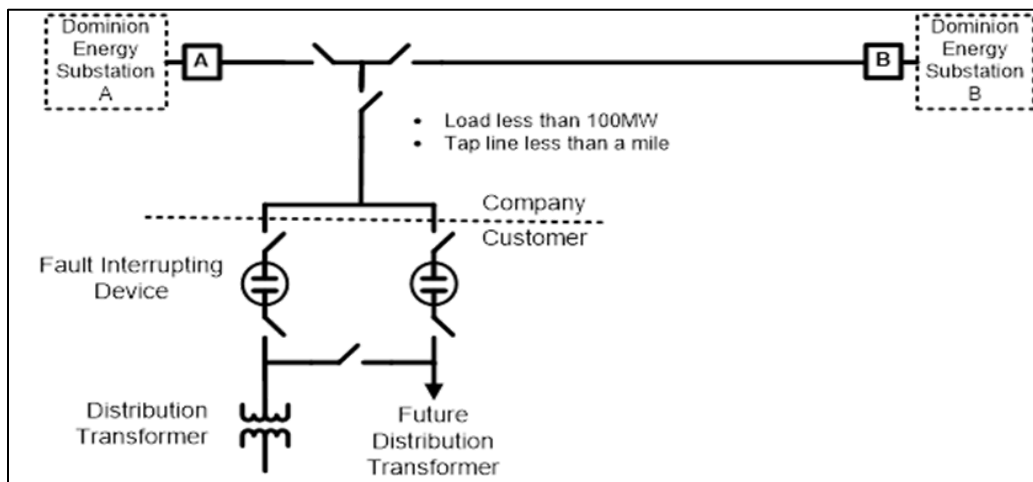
Dominion Energy Substation A

A

B

Dominion Energy Substation B

• Load less than 100MW
• Tap line less than a mile

Company

Customer

Fault Interrupting Device

Distribution Transformer

Future Distribution Transformer